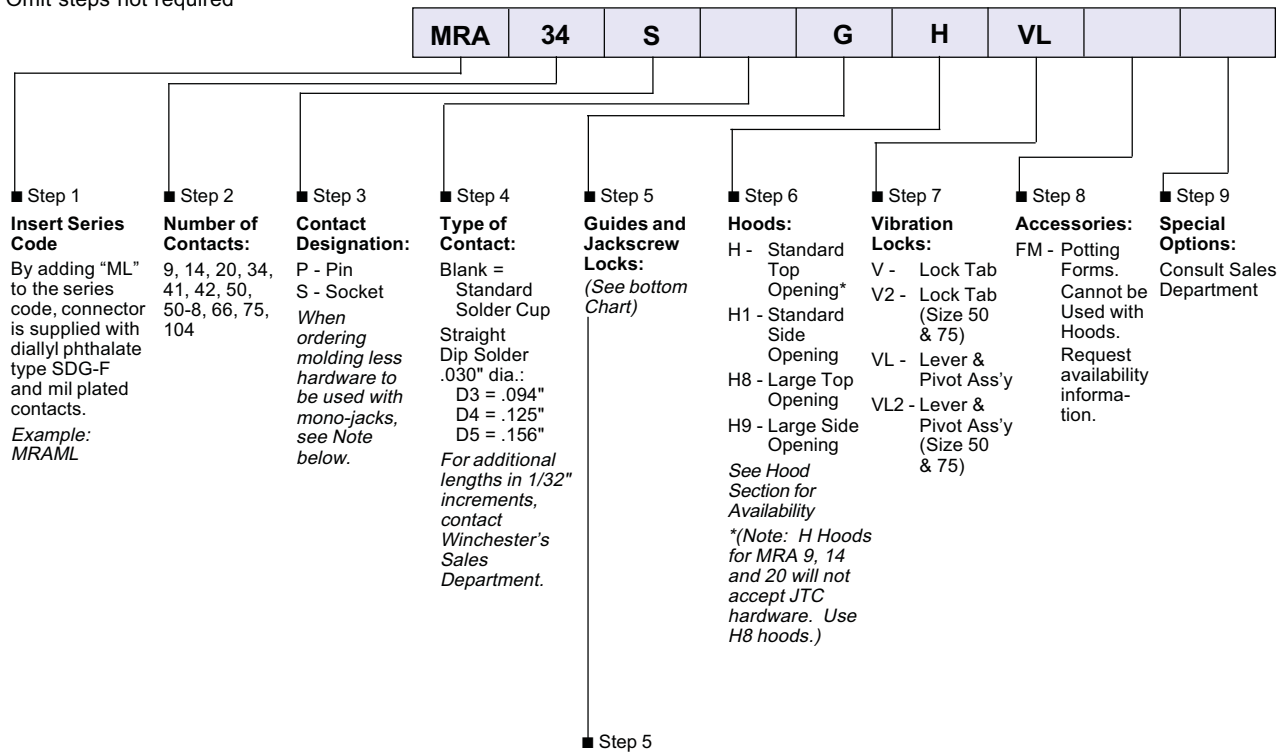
Omit steps not required

| MRA | 34 | S |  | G | H | VL |  |  |
|---|---|---|---|---|---|---|---|---|

■ Step 1
Insert Series Code
By adding “ML” to the series code, connector is supplied with diallyl phthalate type SDG-F and mil plated contacts.
Example: MRAML

■ Step 2
Number of Contacts:
9, 14, 20, 34, 41, 42, 50, 50-8, 66, 75, 104

■ Step 3
Contact Designation:
P - Pin
S - Socket
When ordering molding less hardware to be used with mono-jacks, see Note below.

■ Step 4
Type of Contact:
Blank = Standard Solder Cup
Straight Dip Solder .030" dia.:
D3 = .094"
D4 = .125"
D5 = .156"
For additional lengths in 1/32" increments, contact Winchester's Sales Department.

■ Step 5
Guides and Jackscrew Locks:
(See bottom Chart)

■ Step 6
Hoods:
H - Standard Top Opening*
H1 - Standard Side Opening
H8 - Large Top Opening
H9 - Large Side Opening
See Hood Section for Availability
*(Note: H Hoods for MRA 9, 14 and 20 will not accept JTC hardware. Use H8 hoods.)

■ Step 7
Vibration Locks:
V - Lock Tab
V2 - Lock Tab (Size 50 & 75)
VL - Lever & Pivot Ass'y
VL2 - Lever & Pivot Ass'y (Size 50 & 75)

■ Step 8
Accessories:
FM - Potting Forms. Cannot be Used with Hoods. Request availability information.

■ Step 9
Special Options:
Consult Sales Department

■ Step 5